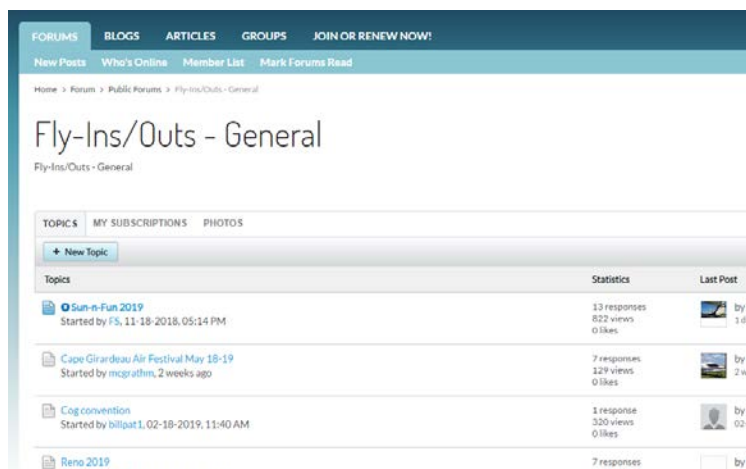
FORUMS BLOGS ARTICLES GROUPS JOIN OR RENEW NOW!

New Posts Who's Online Member List Mark Forums Read

Home > Forum > Public Forums > Fly-Ins/Outs - General

Fly-Ins/Outs - General

Fly-Ins/Outs - General

TOPICS MY SUBSCRIPTIONS PHOTOS

+ New Topic

| Topics | Statistics | Last Post |
|---|---|---|
| Sun-n-Fun 2019 Started by FS, 11-18-2018, 05:14 PM | 13 responses 822 views 0 likes | by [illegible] 1 d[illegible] |
| Cape Girardeau Air Festival May 18-19 Started by mcgrathm, 2 weeks ago | 7 responses 129 views 0 likes | by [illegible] 2 w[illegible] |
| Cog convention Started by billpat1, 02-18-2019, 11:40 AM | 1 response 320 views 0 likes | by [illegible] 02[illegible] |
| Reno 2019 | 7 responses | by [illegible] |